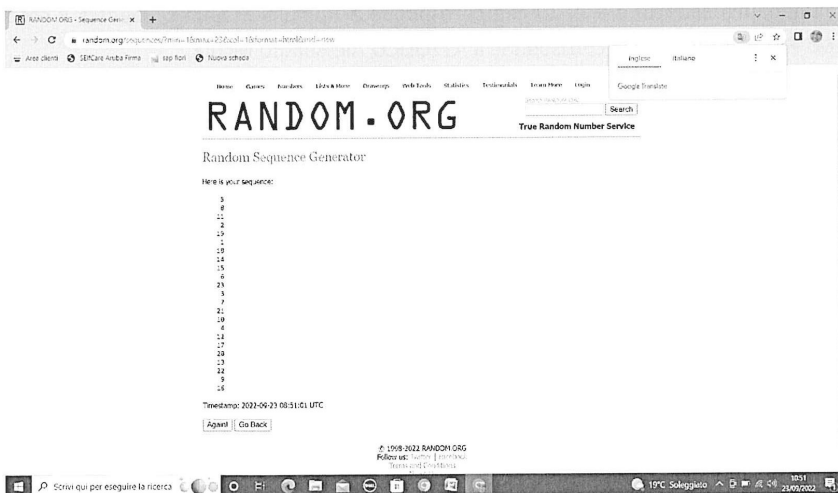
RANDOM.ORG - Sequence Gene ×

random.org/sequences/?min=1&max=22&col=1&format=html&rnd=new

Aree clienti SEMCare Aruba Firma sap fiori Nuova scheda

Inglese Italiano

Google Translate

Home Games Numbers Lists & More Drawings Web Tools Statistics Testimonials Learn More Login

Search RANDOM.ORG

Search

RANDOM.ORG

True Random Number Service

Random Sequence Generator

Here is your sequence:

3
8
11
2
19
1
10
14
15
6
23
3
7
21
20
4
11
17
20
13
22
9
16

Timestamp: 2022-09-23 08:51:01 UTC

Again! Go Back

© 1998-2022 RANDOM.ORG
Follow us: Twitter | Facebook
Terms and Conditions

Scrivi qui per eseguire la ricerca

19°C Soleggiato 10:51 23/09/2022